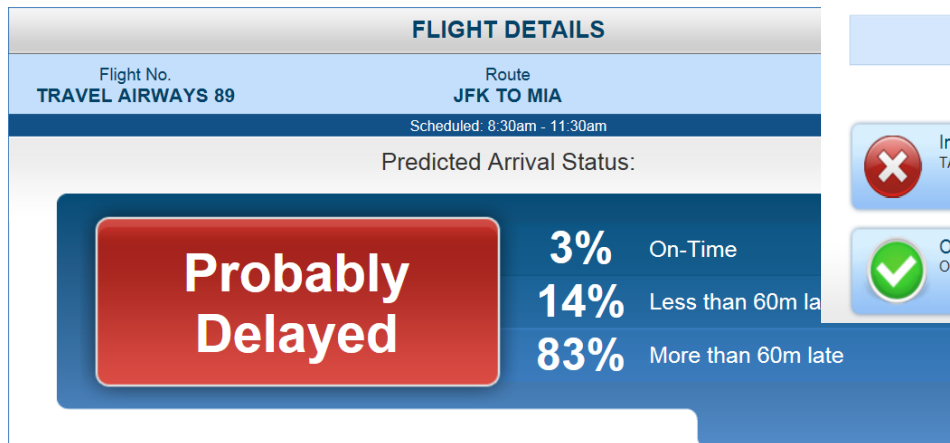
FLIGHT DETAILS

Flight No.
TRAVEL AIRWAYS 89

Route
JFK TO MIA

Scheduled: 8:30am - 11:30am

Predicted Arrival Status:

Probably Delayed

3% On-Time
14% Less than 60m la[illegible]
83% More than 60m late

I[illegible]
T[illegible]

C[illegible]
O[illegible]